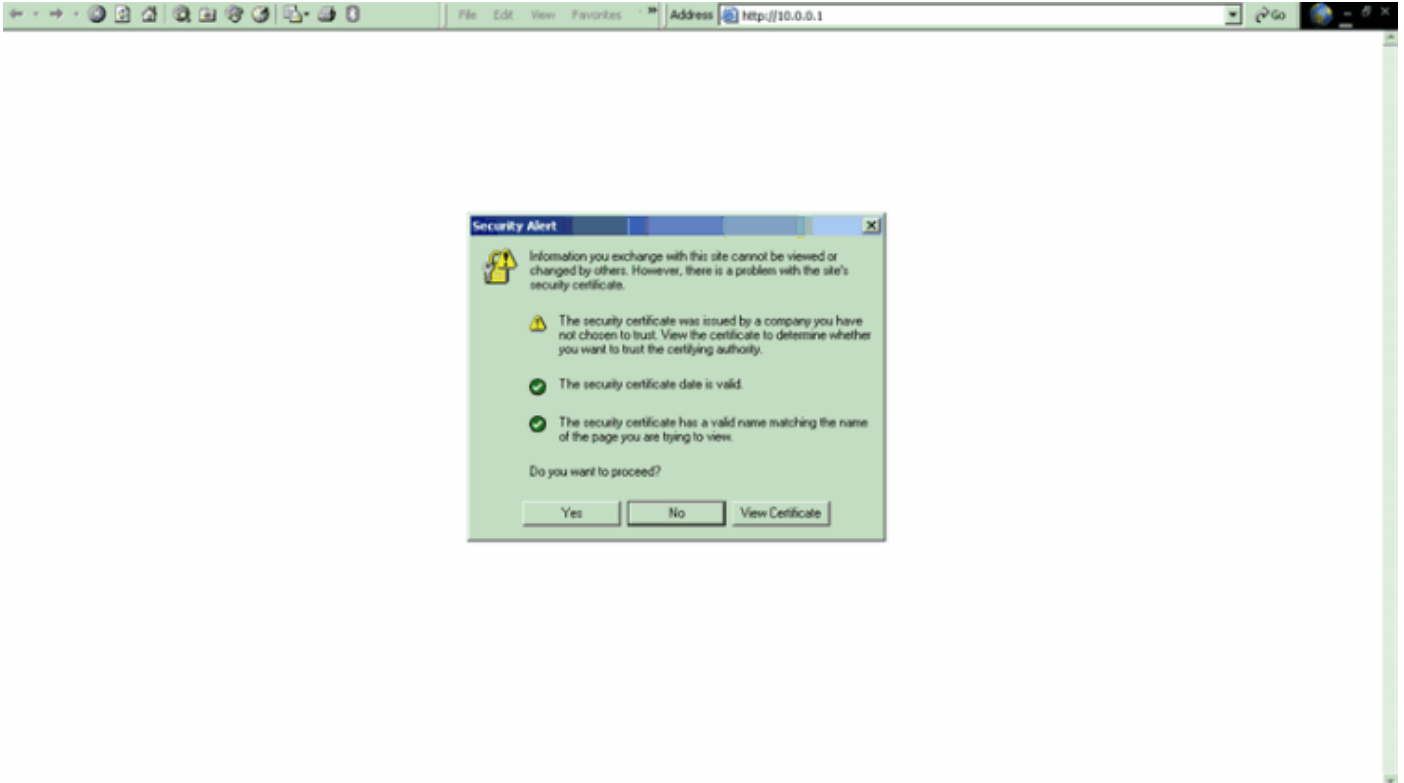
File Edit View Favorites Address http://10.0.0.1 Go

Security Alert

Information you exchange with this site cannot be viewed or changed by others. However, there is a problem with the site's security certificate.

The security certificate was issued by a company you have not chosen to trust. View the certificate to determine whether you want to trust the certifying authority.

The security certificate date is valid.

The security certificate has a valid name matching the name of the page you are trying to view.

Do you want to proceed?

Yes No View Certificate